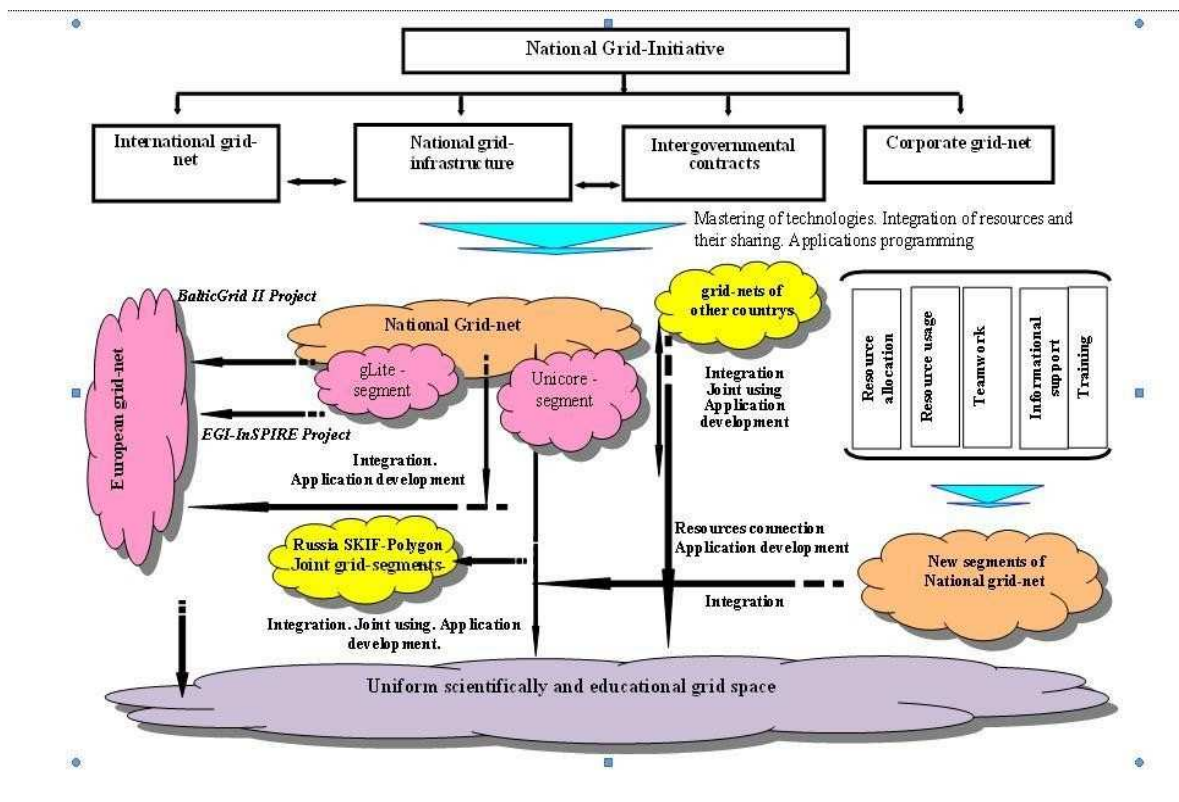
National Grid-Initiative

International grid-net

National grid-infrastructure

Intergovernmental contracts

Corporate grid-net

Mastering of technologies. Integration of resources and their sharing. Applications programming

BalticGrid II Project

National Grid-net

grid-nets of other countrys

Resource allocation

Resource usage

Teamwork

Informational support

Training

European grid-net

gLite - segment

Unicore - segment

Integration Joint using Application development

EGI-InSPIRE Project

Integration. Application development

Resources connection Application development

Russia SKIF-Polygon Joint grid-segments

New segments of National grid-net

Integration

Integration. Joint using. Application development.

Uniform scientifically and educational grid space